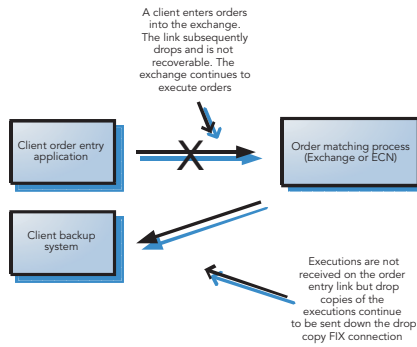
A client enters orders into the exchange. The link subsequently drops and is not recoverable. The exchange continues to execute orders

Client order entry application

Order matching process (Exchange or ECN)

Client backup system

Executions are not received on the order entry link but drop copies of the executions continue to be sent down the drop copy FIX connection